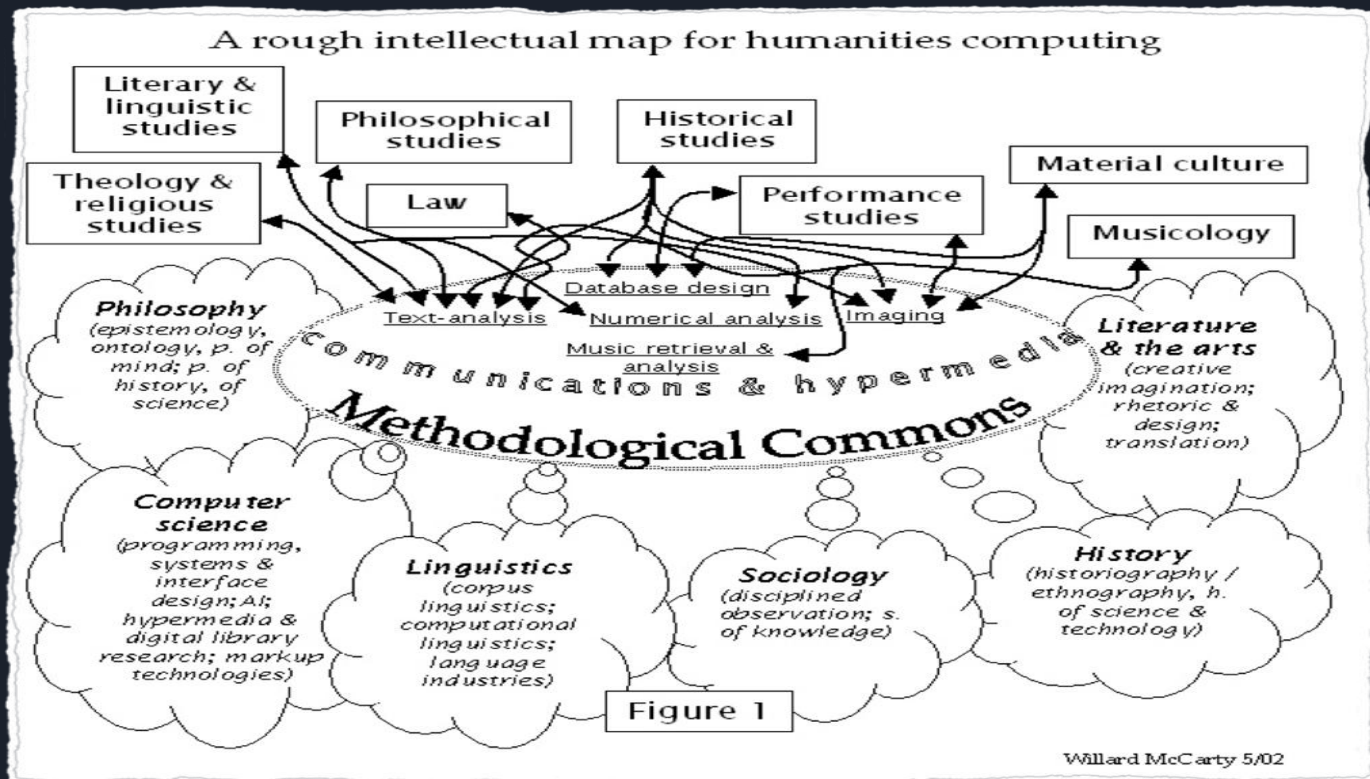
A rough intellectual map for humanities computing

Literary & linguistic studies

Philosophical studies

Historical studies

Material culture

Theology & religious studies

Law

Performance studies

Musicology

Database design

Text-analysis

Numerical analysis

Imaging

Music retrieval & analysis

communications & hypermedia

Methodological Commons

Philosophy (epistemology, ontology, p. of mind; p. of history, of science)

Literature & the arts (creative imagination; rhetoric & design; translation)

Computer science (programming, systems & interface design; AI; hypermedia & digital library research; markup technologies)

Linguistics (corpus linguistics; computational linguistics; language industries)

Sociology (disciplined observation; s. of knowledge)

History (historiography / ethnography, h. of science & technology)

Figure 1

Willard McCarty 5/02